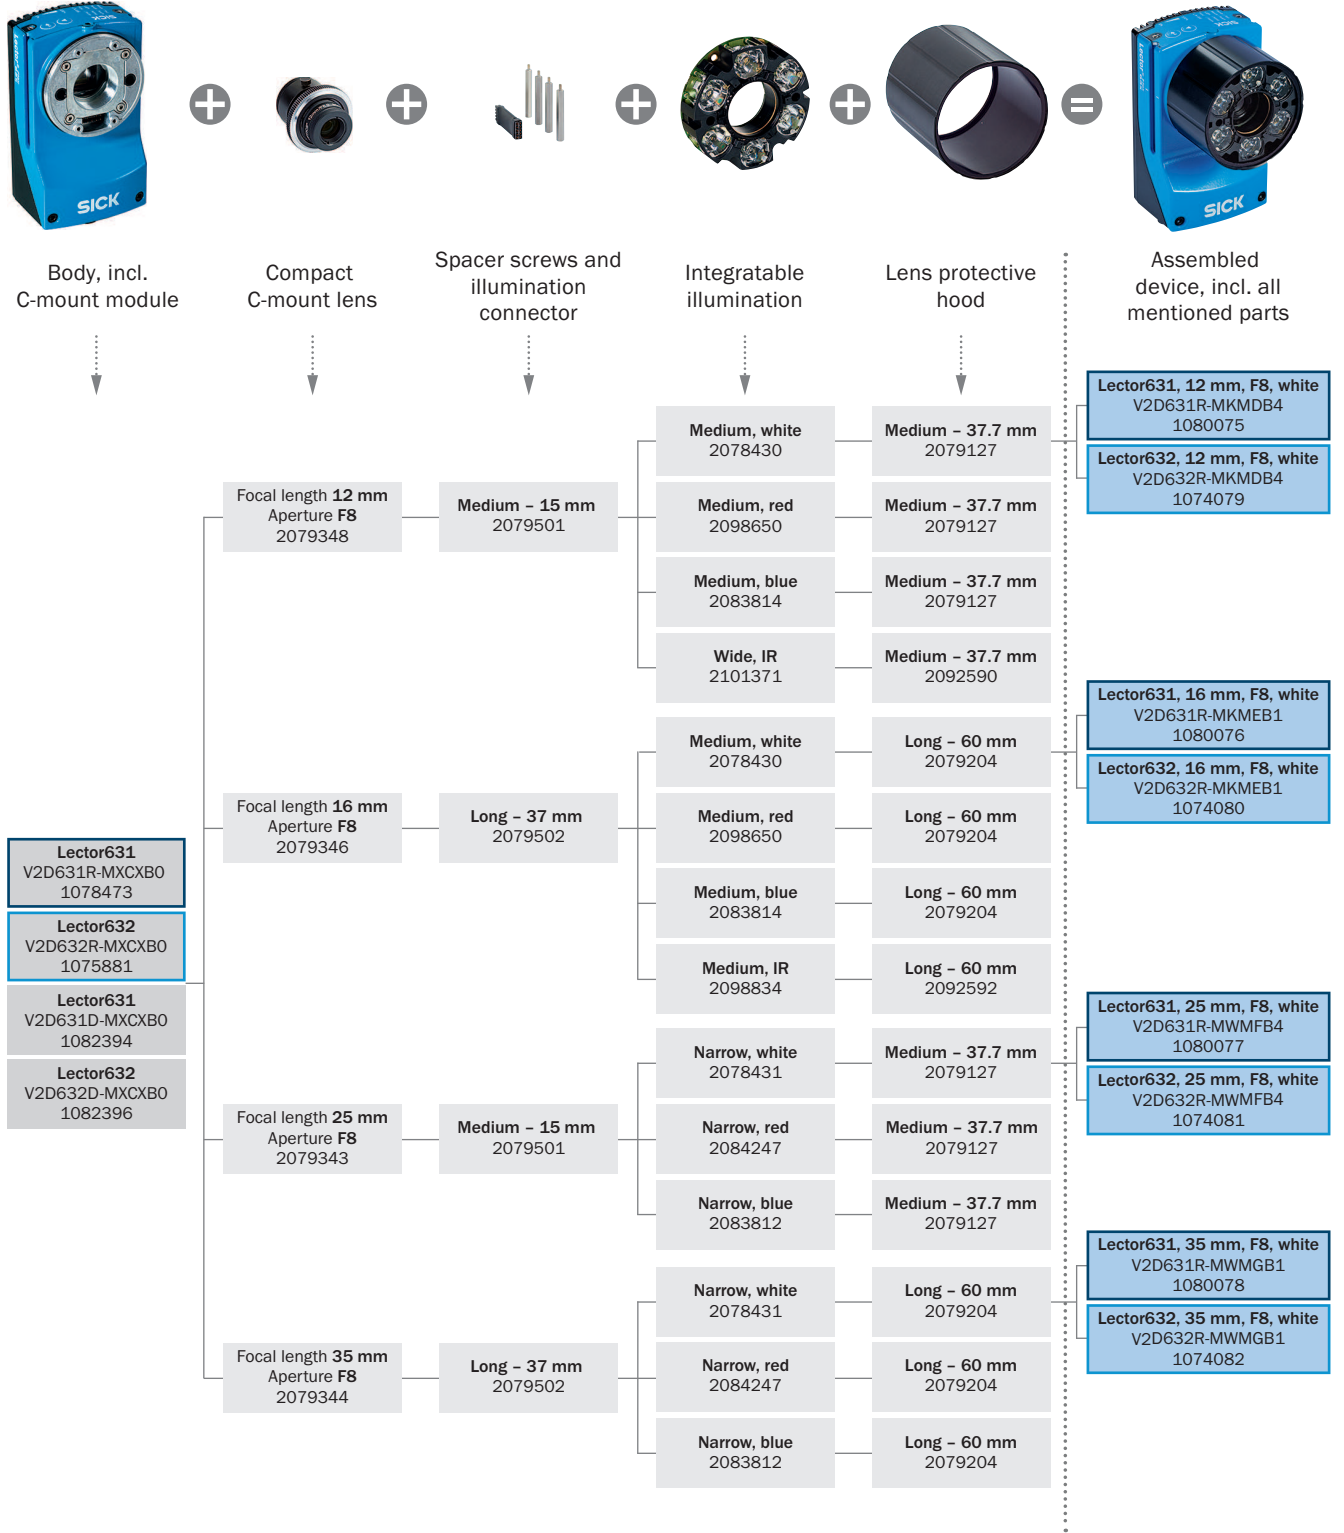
SICK

SICK

Body, incl. C-mount module

Compact C-mount lens

Spacer screws and illumination connector

Integratable illumination

Lens protective hood

Assembled device, incl. all mentioned parts

Lector631
V2D631R-MXCXB0
1078473

Lector632
V2D632R-MXCXB0
1075881

Lector631
V2D631D-MXCXB0
1082394

Lector632
V2D632D-MXCXB0
1082396

Focal length 12 mm
Aperture F8
2079348

Medium – 15 mm
2079501

Medium, white
2078430

Medium – 37.7 mm
2079127

Medium, red
2098650

Medium – 37.7 mm
2079127

Medium, blue
2083814

Medium – 37.7 mm
2079127

Wide, IR
2101371

Medium – 37.7 mm
2092590

Lector631, 12 mm, F8, white
V2D631R-MKMDB4
1080075

Lector632, 12 mm, F8, white
V2D632R-MKMDB4
1074079

Focal length 16 mm
Aperture F8
2079346

Long – 37 mm
2079502

Medium, white
2078430

Long – 60 mm
2079204

Medium, red
2098650

Long – 60 mm
2079204

Medium, blue
2083814

Long – 60 mm
2079204

Medium, IR
2098834

Long – 60 mm
2092592

Lector631, 16 mm, F8, white
V2D631R-MKMEB1
1080076

Lector632, 16 mm, F8, white
V2D632R-MKMEB1
1074080

Focal length 25 mm
Aperture F8
2079343

Medium – 15 mm
2079501

Narrow, white
2078431

Medium – 37.7 mm
2079127

Narrow, red
2084247

Medium – 37.7 mm
2079127

Narrow, blue
2083812

Medium – 37.7 mm
2079127

Lector631, 25 mm, F8, white
V2D631R-MWMFB4
1080077

Lector632, 25 mm, F8, white
V2D632R-MWMFB4
1074081

Focal length 35 mm
Aperture F8
2079344

Long – 37 mm
2079502

Narrow, white
2078431

Long – 60 mm
2079204

Narrow, red
2084247

Long – 60 mm
2079204

Narrow, blue
2083812

Long – 60 mm
2079204

Lector631, 35 mm, F8, white
V2D631R-MWMGB1
1080078

Lector632, 35 mm, F8, white
V2D632R-MWMGB1
1074082